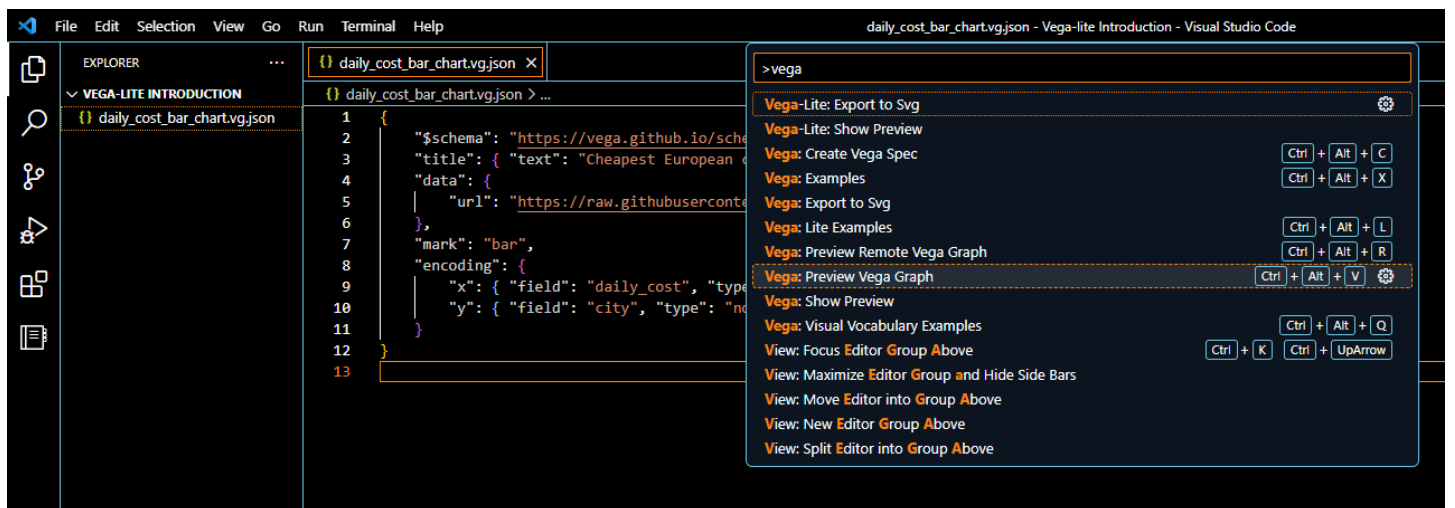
File Edit Selection View Go Run Terminal Help

daily_cost_bar_chart.vg.json - Vega-lite Introduction - Visual Studio Code

EXPLORER ···

VEGA-LITE INTRODUCTION

{} daily_cost_bar_chart.vg.json

{} daily_cost_bar_chart.vg.json ×

{} daily_cost_bar_chart.vg.json > ...

1 {
2 "$schema": "https://vega.github.io/sche
3 "title": { "text": "Cheapest European c
4 "data": {
5 "url": "https://raw.githubuserconte
6 },
7 "mark": "bar",
8 "encoding": {
9 "x": { "field": "daily_cost", "type
10 "y": { "field": "city", "type": "no
11 }
12 }
13

>vega

Vega-Lite: Export to Svg
Vega-Lite: Show Preview
Vega: Create Vega Spec Ctrl + Alt + C
Vega: Examples Ctrl + Alt + X
Vega: Export to Svg
Vega: Lite Examples Ctrl + Alt + L
Vega: Preview Remote Vega Graph Ctrl + Alt + R
Vega: Preview Vega Graph Ctrl + Alt + V
Vega: Show Preview
Vega: Visual Vocabulary Examples Ctrl + Alt + Q
View: Focus Editor Group Above Ctrl + K Ctrl + UpArrow
View: Maximize Editor Group and Hide Side Bars
View: Move Editor into Group Above
View: New Editor Group Above
View: Split Editor into Group Above